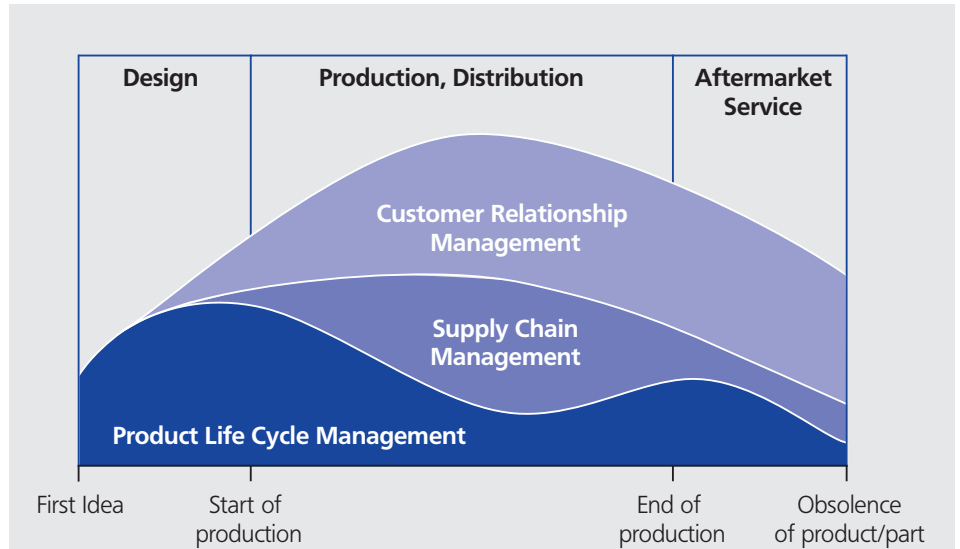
Design

Production, Distribution

Aftermarket Service

Customer Relationship Management

Supply Chain Management

Product Life Cycle Management

First Idea

Start of production

End of production

Obsolence of product/part